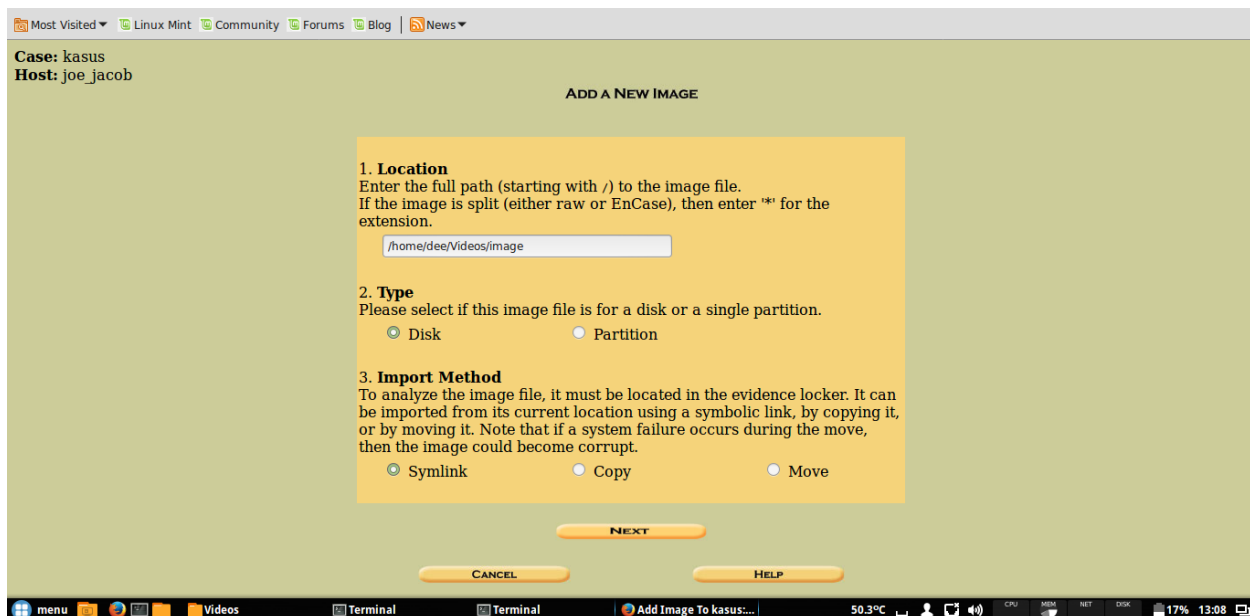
Most Visited ▾ Linux Mint Community Forums Blog News ▾

**Case:** kasus
**Host:** joe_jacob

ADD A NEW IMAGE

1. **Location**
Enter the full path (starting with /) to the image file.
If the image is split (either raw or EnCase), then enter '*' for the extension.

/home/dee/Videos/image

2. **Type**
Please select if this image file is for a disk or a single partition.

Disk Partition

3. **Import Method**
To analyze the image file, it must be located in the evidence locker. It can be imported from its current location using a symbolic link, by copying it, or by moving it. Note that if a system failure occurs during the move, then the image could become corrupt.

Symlink Copy Move

NEXT

CANCEL HELP

menu Videos Terminal Terminal Add Image To kasus:... 50.3°C CPU MEM NET DISK 17% 13:08